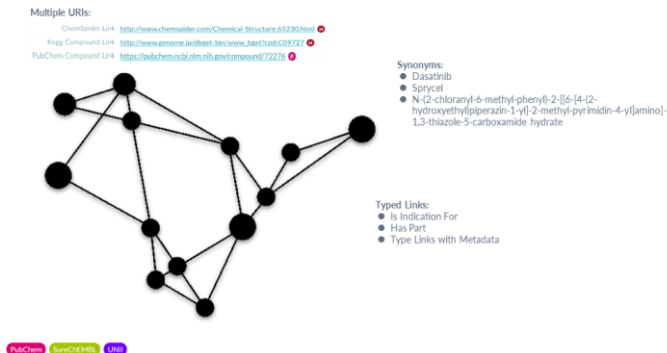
Multiple URIs:

ChemSpider Link http://www.chemspider.com/Chemical-Structure.65230.html

Kegg Compound Link http://www.genome.jp/dbget-bin/www_bget?cpd:C09727

PubChem Compound Link https://pubchem.ncbi.nlm.nih.gov/compound/72276

Synonyms:
- Dasatinib
- Sprycel
- N-(2-chloranyl-6-methyl-phenyl)-2-[[6-[4-(2-hydroxyethyl)piperazin-1-yl]-2-methyl-pyrimidin-4-yl]amino]-1,3-thiazole-5-carboxamide hydrate

Typed Links:
- Is Indication For
- Has Part
- Type Links with Metadata

PubChem SureChEMBL UNII